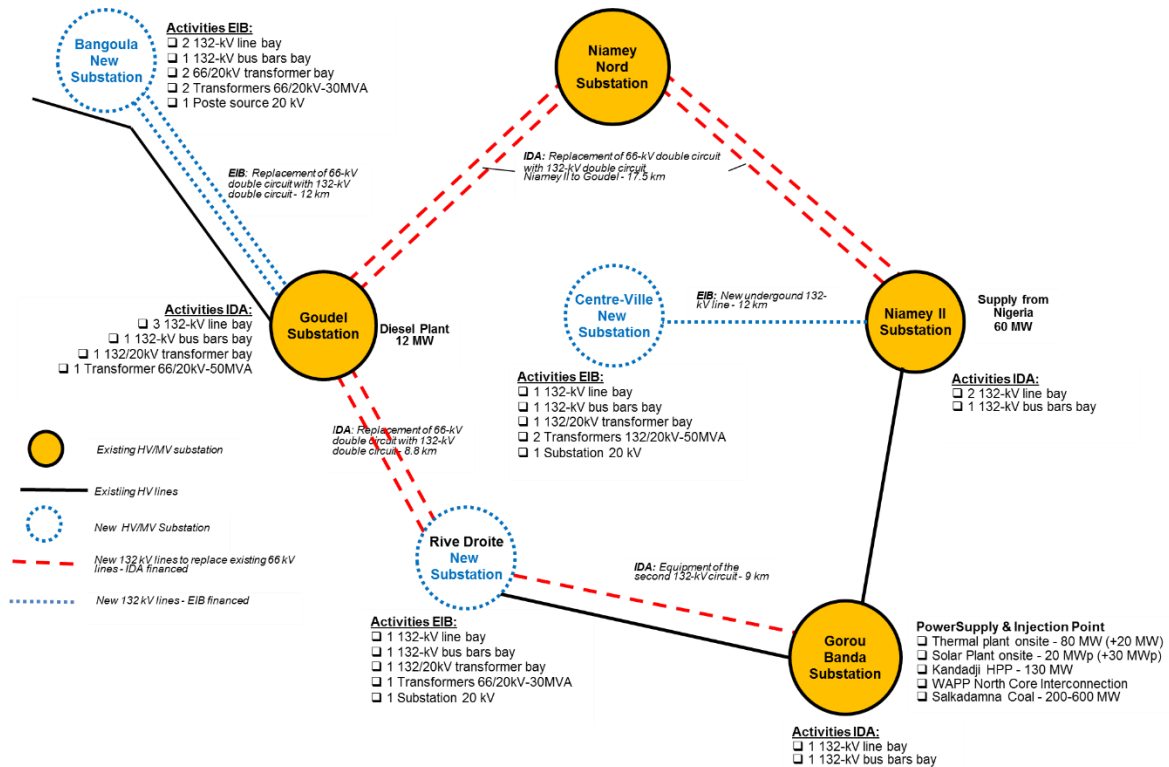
Bangoula New Substation

Activities EIB:
❑ 2 132-kV line bay
❑ 1 132-kV bus bars bay
❑ 2 66/20kV transformer bay
❑ 2 Transformers 66/20kV-30MVA
❑ 1 Poste source 20 kV

Niamey Nord Substation

EIB: Replacement of 66-kV double circuit with 132-kV double circuit - 12 km

IDA: Replacement of 66-kV double circuit with 132-kV double circuit Niamey II to Goudel - 17.5 km

Activities IDA:
❑ 3 132-kV line bay
❑ 1 132-kV bus bars bay
❑ 1 132/20kV transformer bay
❑ 1 Transformer 66/20kV-50MVA

Goudel Substation

Diesel Plant 12 MW

Centre-Ville New Substation

EIB: New undergound 132-kV line - 12 km

Niamey II Substation

Supply from Nigeria 60 MW

Activities EIB:
❑ 1 132-kV line bay
❑ 1 132-kV bus bars bay
❑ 1 132/20kV transformer bay
❑ 2 Transformers 132/20kV-50MVA
❑ 1 Substation 20 kV

Activities IDA:
❑ 2 132-kV line bay
❑ 1 132-kV bus bars bay

IDA: Replacement of 66-kV double circuit with 132-kV double circuit - 8.8 km

Existing HV/MV substation

Existiing HV lines

New HV/MV Substation

New 132 kV lines to replace existing 66 kV lines - IDA financed

New 132 kV lines - EIB financed

Rive Droite New Substation

IDA: Equipment of the second 132-kV circuit - 9 km

Activities EIB:
❑ 1 132-kV line bay
❑ 1 132-kV bus bars bay
❑ 1 132/20kV transformer bay
❑ 1 Transformers 66/20kV-30MVA
❑ 1 Substation 20 kV

Gorou Banda Substation

PowerSupply & Injection Point
❑ Thermal plant onsite - 80 MW (+20 MW)
❑ Solar Plant onsite - 20 MWp (+30 MWp)
❑ Kandadji HPP - 130 MW
❑ WAPP North Core Interconnection
❑ Salkadamna Coal - 200-600 MW

Activities IDA:
❑ 1 132-kV line bay
❑ 1 132-kV bus bars bay